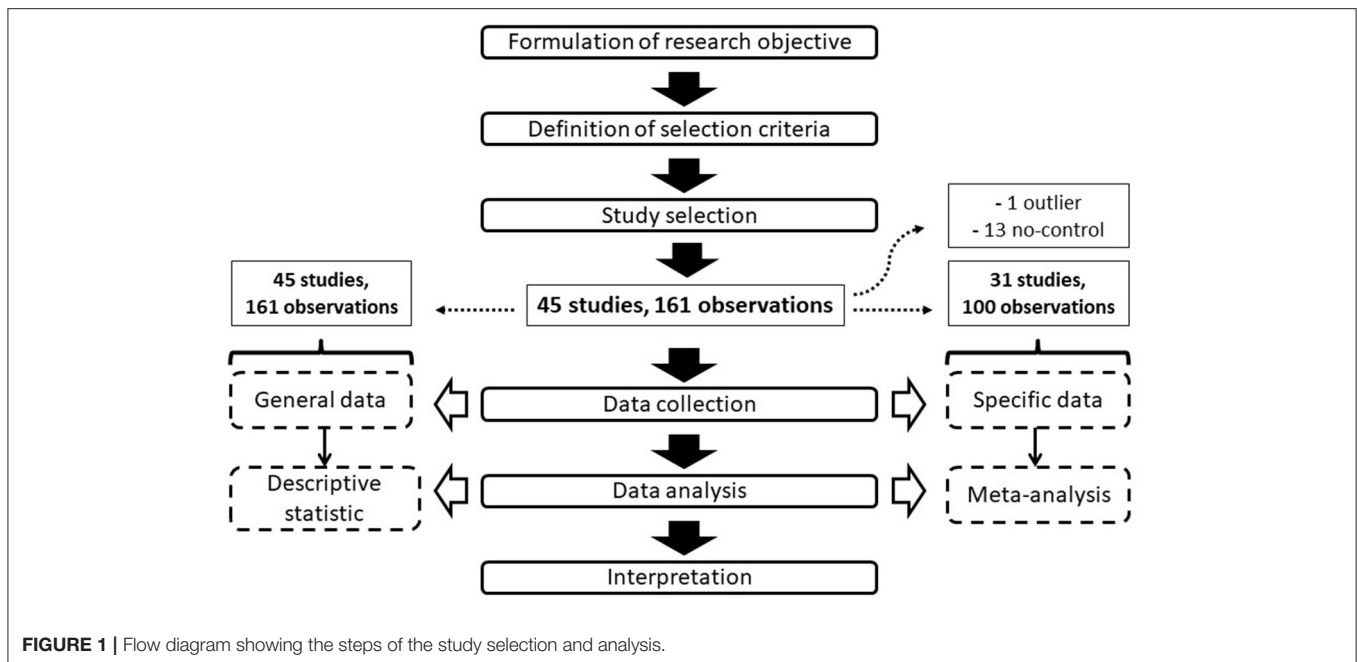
Formulation of research objective

Definition of selection criteria

Study selection

- 1 outlier
- 13 no-control

45 studies, 161 observations

45 studies, 161 observations

31 studies, 100 observations

General data

Data collection

Specific data

Descriptive statistic

Data analysis

Meta-analysis

Interpretation

**FIGURE 1 |** Flow diagram showing the steps of the study selection and analysis.